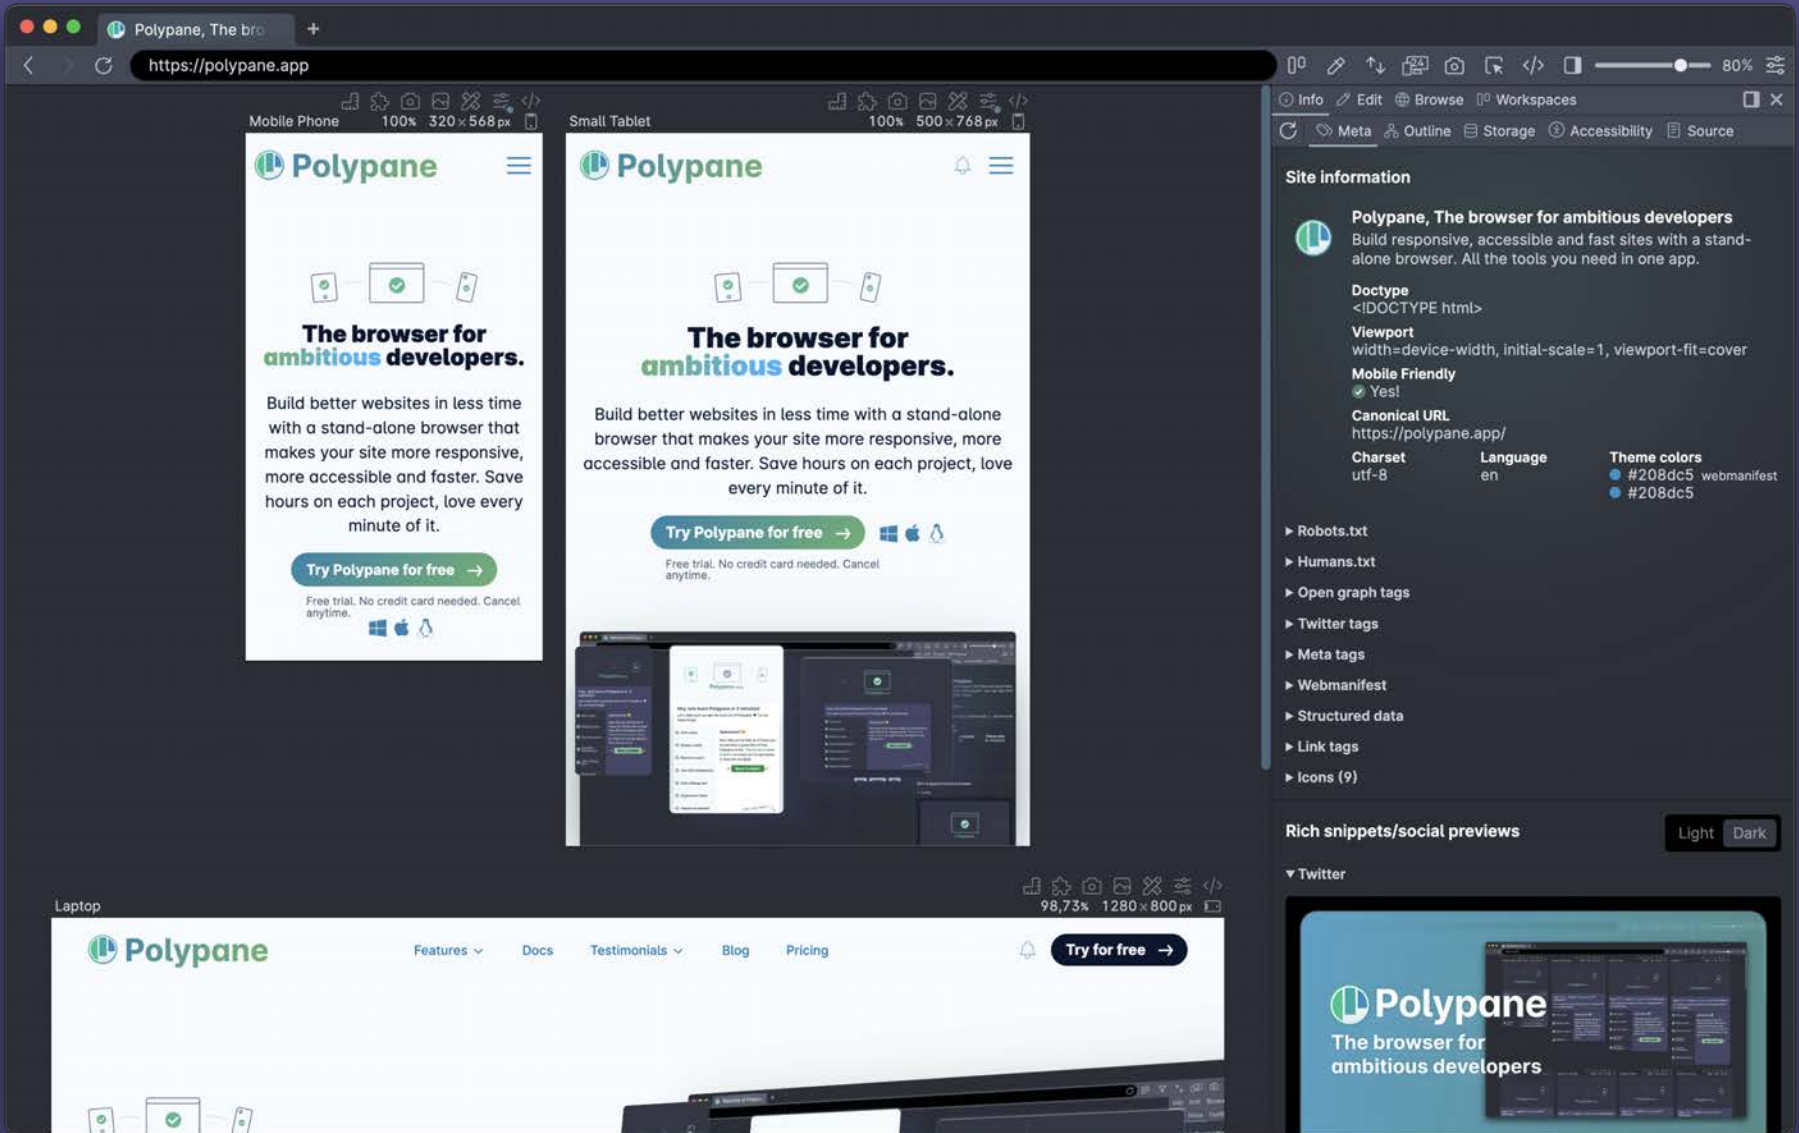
Polypane, The bro
+
https://polypane.app
80%

Mobile Phone 100% 320 × 568 px

Polypane

The browser for ambitious developers.

Build better websites in less time with a stand-alone browser that makes your site more responsive, more accessible and faster. Save hours on each project, love every minute of it.

Try Polypane for free →

Free trial. No credit card needed. Cancel anytime.

Small Tablet 100% 500 × 768 px

Polypane

The browser for ambitious developers.

Build better websites in less time with a stand-alone browser that makes your site more responsive, more accessible and faster. Save hours on each project, love every minute of it.

Try Polypane for free →

Free trial. No credit card needed. Cancel anytime.

Laptop 98,73% 1280 × 800 px

Polypane

Features Docs Testimonials Blog Pricing

Try for free →

Info Edit Browse Workspaces

Meta Outline Storage Accessibility Source

Site information

Polypane, The browser for ambitious developers

Build responsive, accessible and fast sites with a stand-alone browser. All the tools you need in one app.

Doctype
<!DOCTYPE html>

Viewport
width=device-width, initial-scale=1, viewport-fit=cover

Mobile Friendly
Yes!

Canonical URL
https://polypane.app/

Charset
utf-8

Language
en

Theme colors
#208dc5 webmanifest
#208dc5

▸ Robots.txt
▸ Humans.txt
▸ Open graph tags
▸ Twitter tags
▸ Meta tags
▸ Webmanifest
▸ Structured data
▸ Link tags
▸ Icons (9)

Rich snippets/social previews

Light Dark

▾ Twitter

Polypane
The browser for ambitious developers